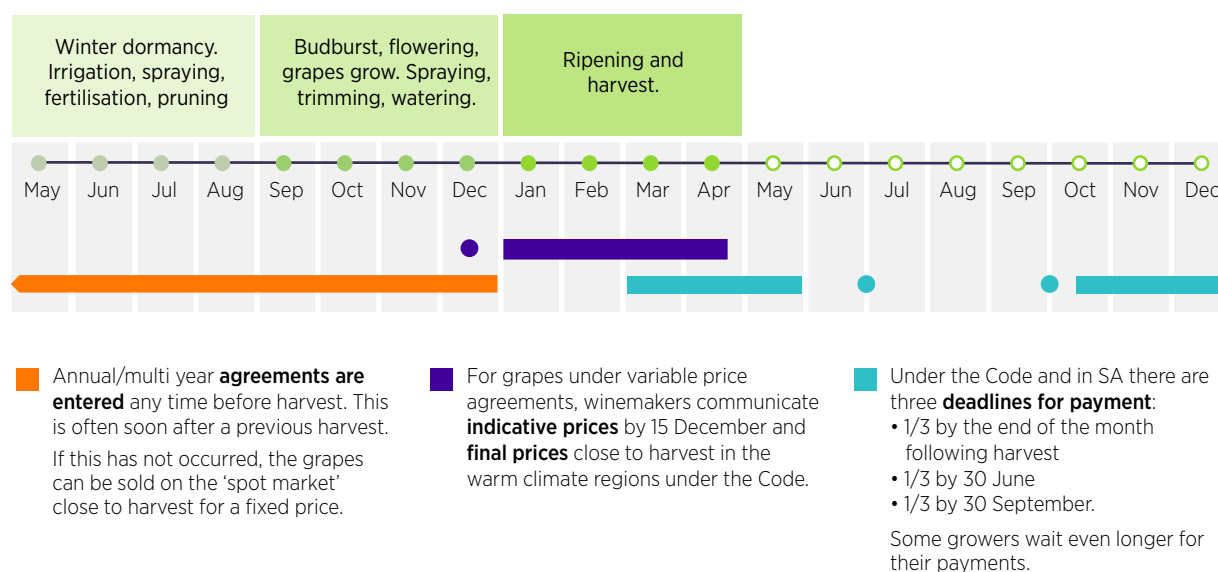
Winter dormancy. Irrigation, spraying, fertilisation, pruning

Budburst, flowering, grapes grow. Spraying, trimming, watering.

Ripening and harvest.

May Jun Jul Aug Sep Oct Nov Dec Jan Feb Mar Apr May Jun Jul Aug Sep Oct Nov Dec

Annual/multi year **agreements are entered** any time before harvest. This is often soon after a previous harvest.

If this has not occurred, the grapes can be sold on the 'spot market' close to harvest for a fixed price.

For grapes under variable price agreements, winemakers communicate **indicative prices** by 15 December and **final prices** close to harvest in the warm climate regions under the Code.

Under the Code and in SA there are three **deadlines for payment**:
• 1/3 by the end of the month following harvest
• 1/3 by 30 June
• 1/3 by 30 September.

Some growers wait even longer for their payments.